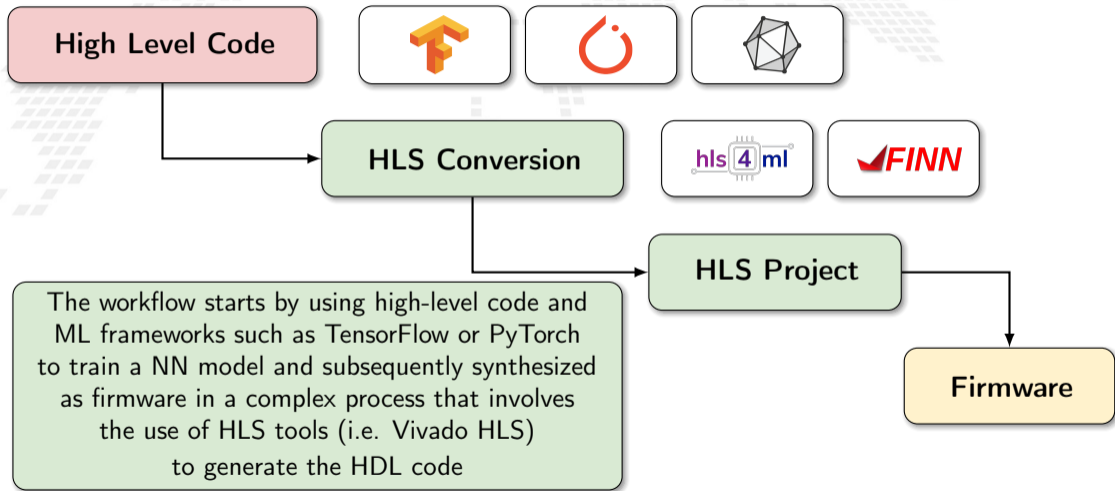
High Level Code

HLS Conversion

hls 4 ml

FINN

HLS Project

Firmware

The workflow starts by using high-level code and ML frameworks such as TensorFlow or PyTorch to train a NN model and subsequently synthesized as firmware in a complex process that involves the use of HLS tools (i.e. Vivado HLS) to generate the HDL code